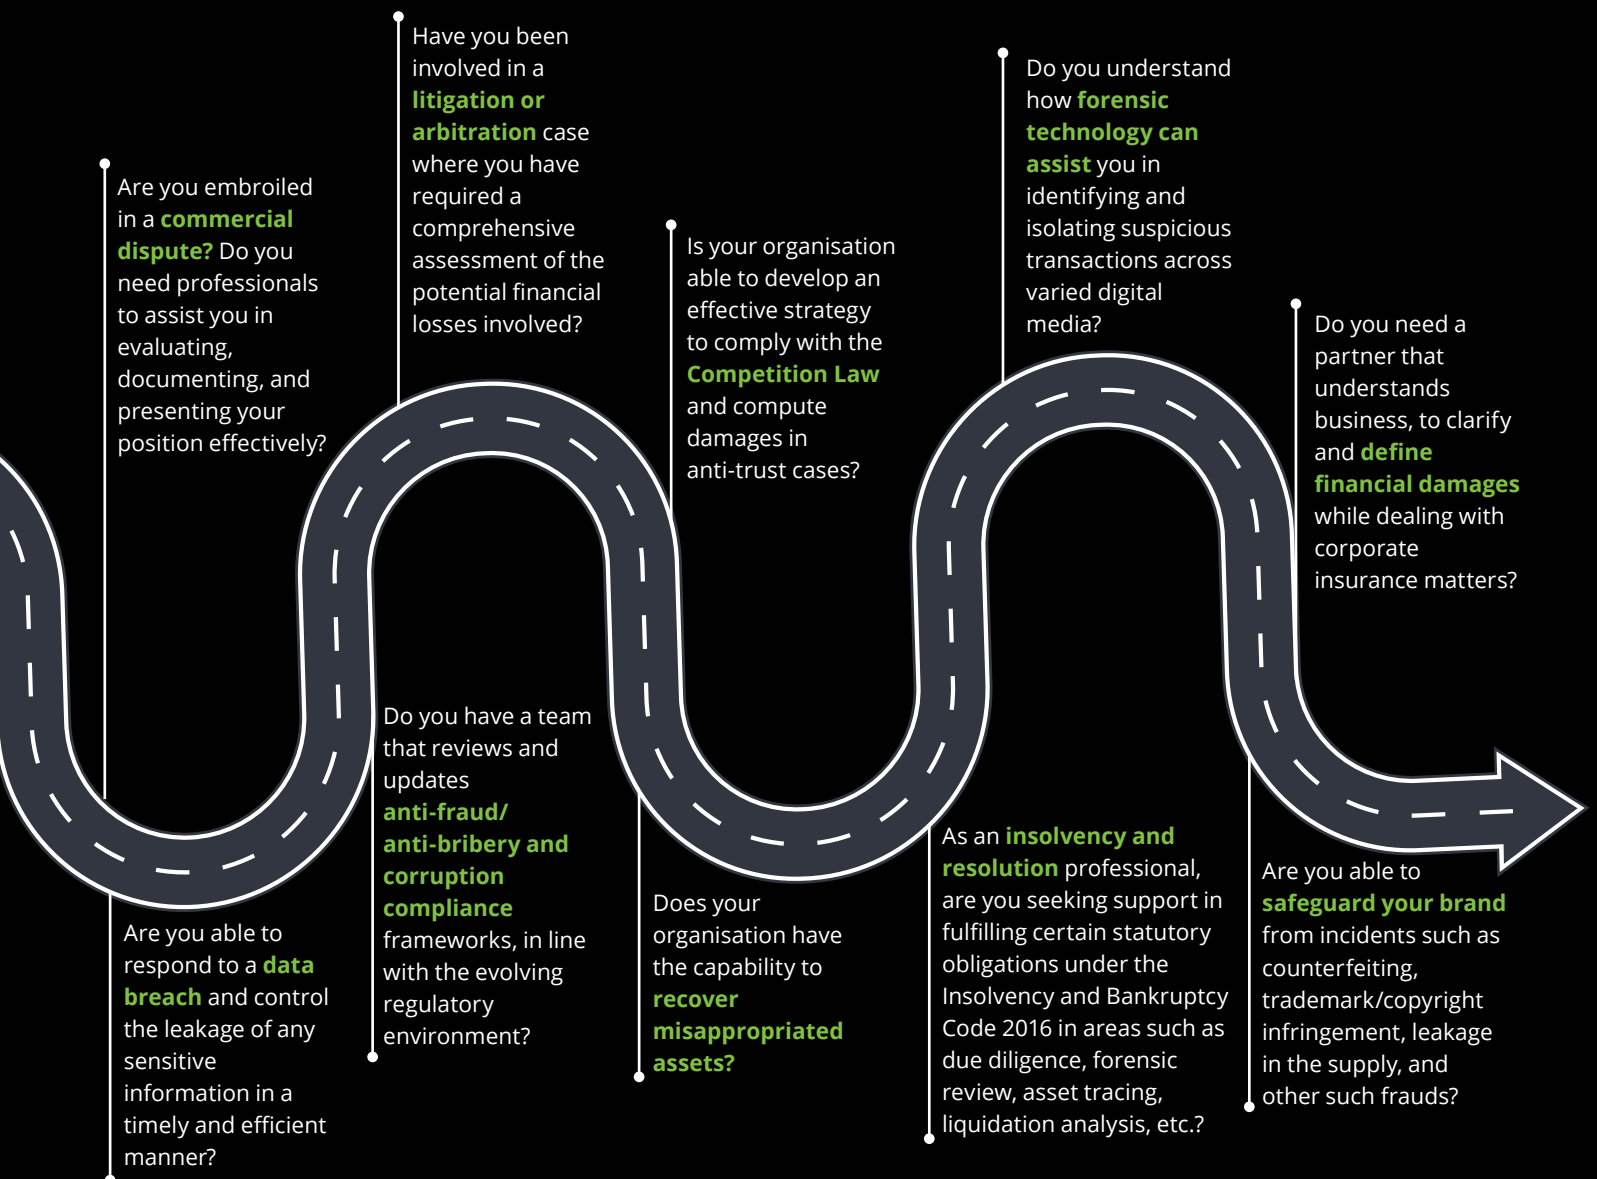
Are you embroiled in a commercial dispute? Do you need professionals to assist you in evaluating, documenting, and presenting your position effectively?

Have you been involved in a litigation or arbitration case where you have required a comprehensive assessment of the potential financial losses involved?

Is your organisation able to develop an effective strategy to comply with the Competition Law and compute damages in anti-trust cases?

Do you understand how forensic technology can assist you in identifying and isolating suspicious transactions across varied digital media?

Do you need a partner that understands business, to clarify and define financial damages while dealing with corporate insurance matters?

Are you able to respond to a data breach and control the leakage of any sensitive information in a timely and efficient manner?

Do you have a team that reviews and updates anti-fraud/ anti-bribery and corruption compliance frameworks, in line with the evolving regulatory environment?

Does your organisation have the capability to recover misappropriated assets?

As an insolvency and resolution professional, are you seeking support in fulfilling certain statutory obligations under the Insolvency and Bankruptcy Code 2016 in areas such as due diligence, forensic review, asset tracing, liquidation analysis, etc.?

Are you able to safeguard your brand from incidents such as counterfeiting, trademark/copyright infringement, leakage in the supply, and other such frauds?